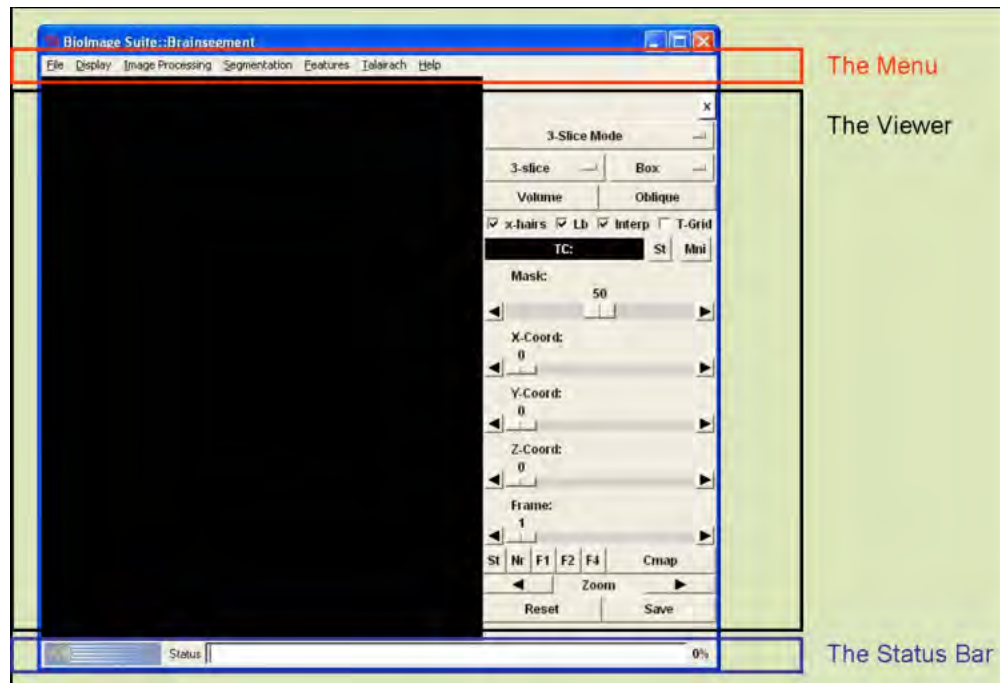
BioImage Suite::Brainsegment

File Display Image Processing Segmentation Features Talairach Help

The Menu

x

3-Slice Mode

3-slice Box

Volume Oblique

x-hairs Lb Interp T-Grid

TC: St Mni

Mask:

50

X-Coord:

0

Y-Coord:

0

Z-Coord:

0

Frame:

1

St Nr F1 F2 F4 Cmap

Zoom

Reset Save

The Viewer

Status 0%

The Status Bar